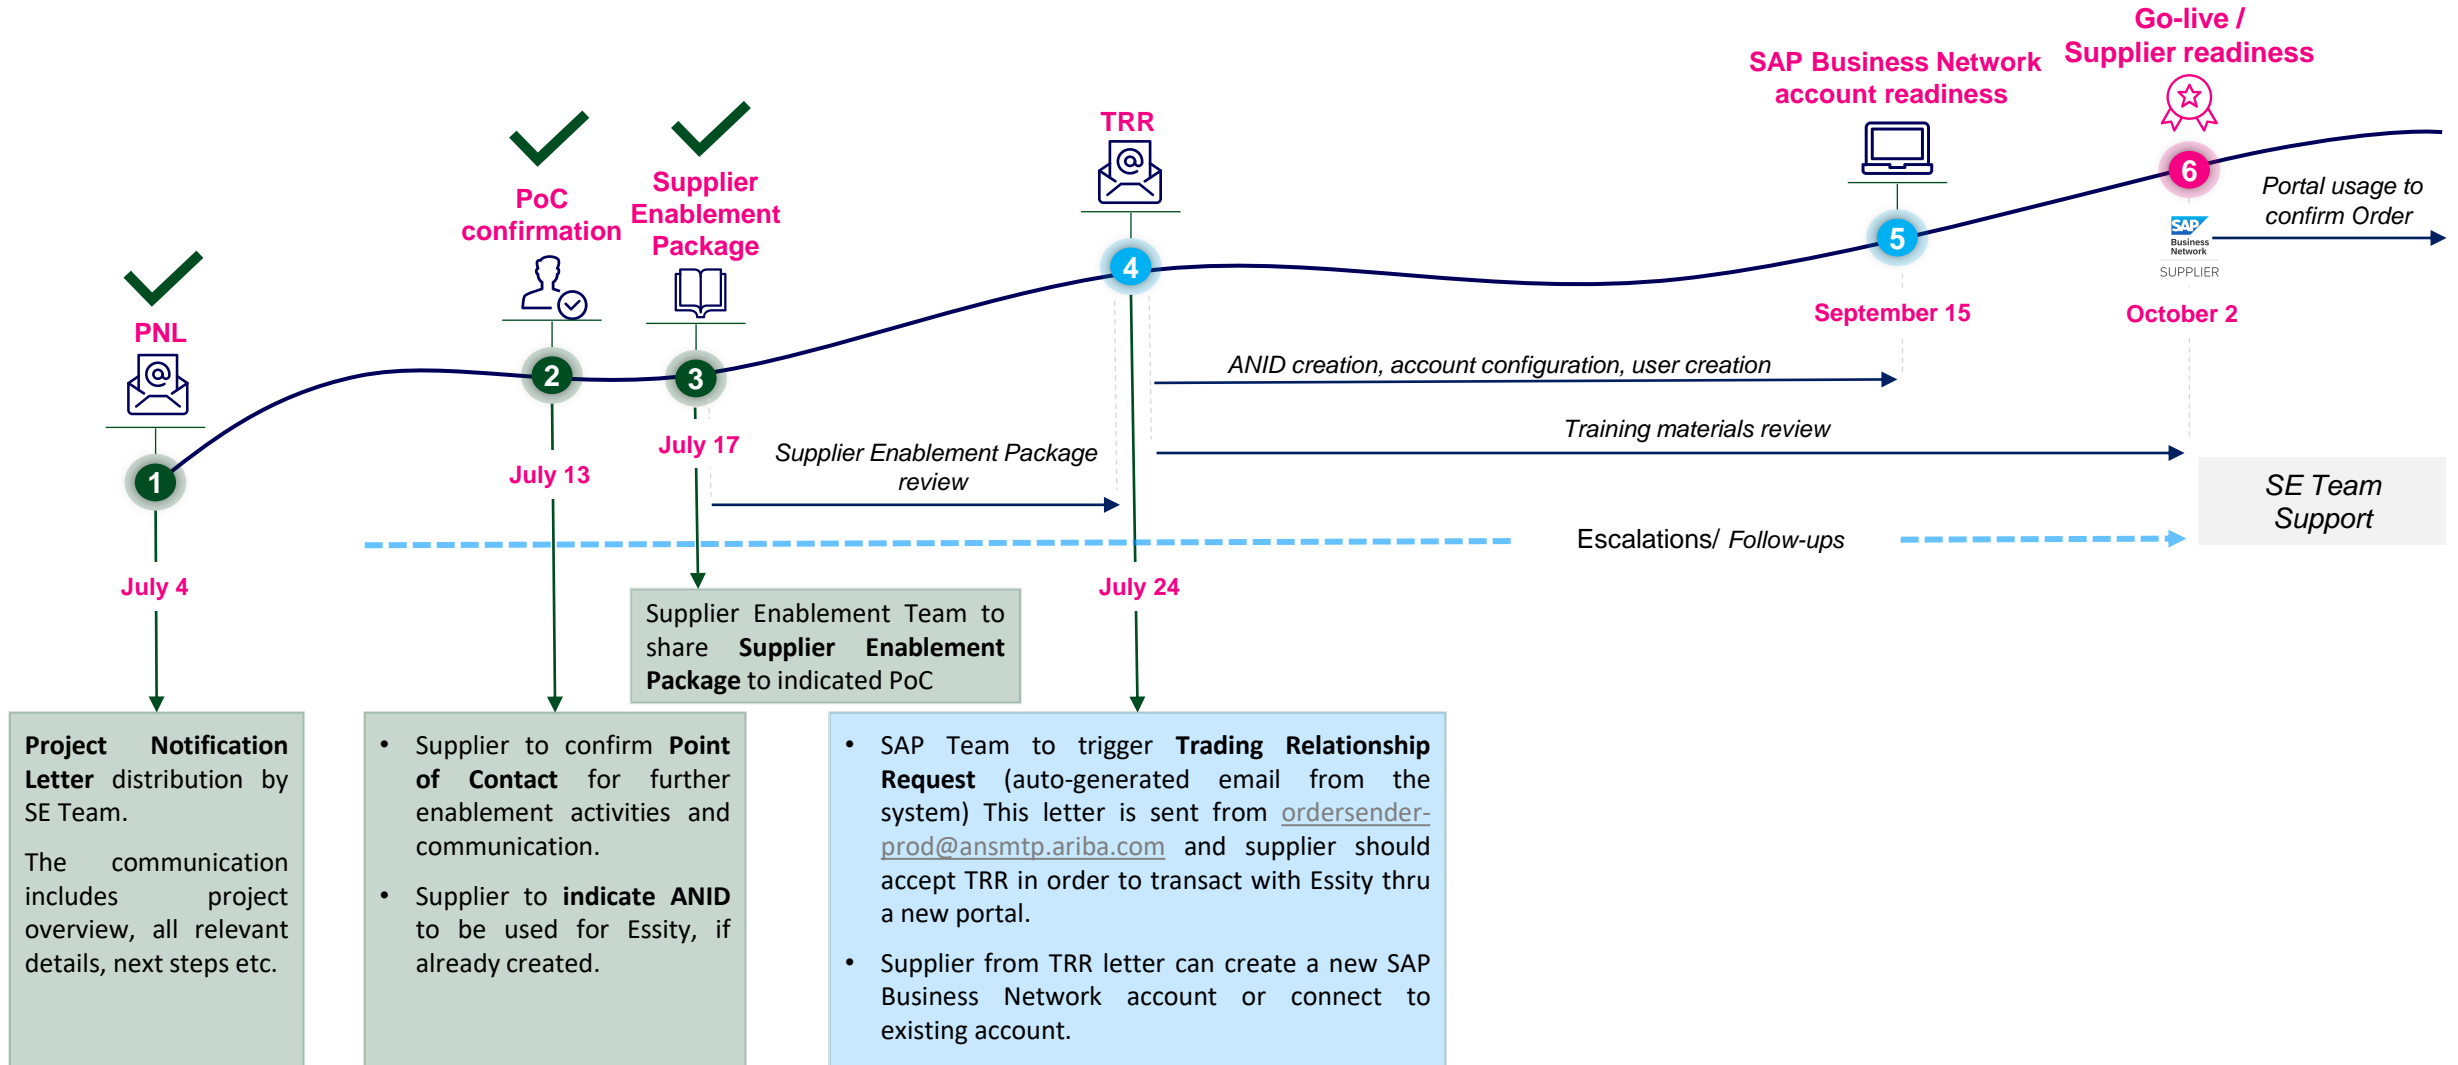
Go-live / Supplier readiness

SAP Business Network account readiness

TRR

Supplier Enablement Package

PoC confirmation

PNL

1

2

3

4

5

6

Portal usage to confirm Order

SAP Business Network

SUPPLIER

September 15

October 2

ANID creation, account configuration, user creation

Training materials review

July 17

July 13

Supplier Enablement Package review

SE Team Support

Escalations/ Follow-ups

July 4

July 24

Supplier Enablement Team to share **Supplier Enablement Package** to indicated PoC

**Project Notification Letter** distribution by SE Team.

The communication includes project overview, all relevant details, next steps etc.

- Supplier to confirm **Point of Contact** for further enablement activities and communication.
- Supplier to **indicate ANID** to be used for Essity, if already created.

- SAP Team to trigger **Trading Relationship Request** (auto-generated email from the system) This letter is sent from ordersender-prod@ansmtp.ariba.com and supplier should accept TRR in order to transact with Essity thru a new portal.
- Supplier from TRR letter can create a new SAP Business Network account or connect to existing account.